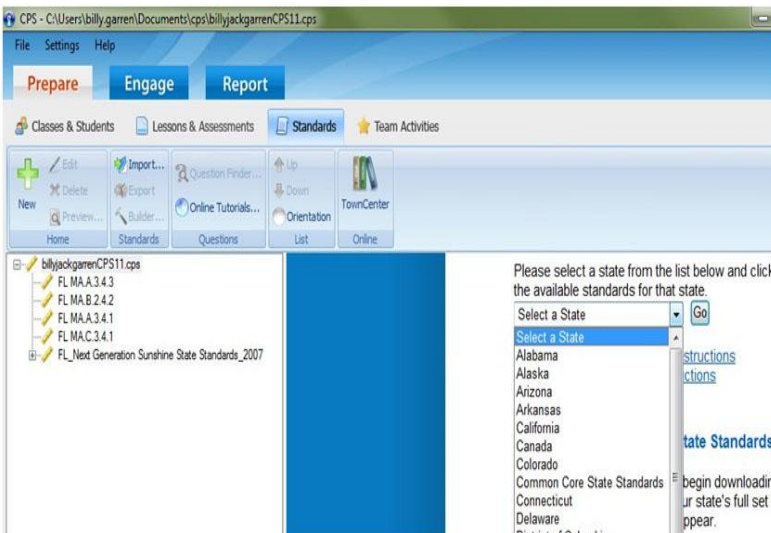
CPS - C:\Users\billy.garren\Documents\cps\billyjackgarrenCPS11.cps

File Settings Help

Prepare Engage Report

Classes & Students Lessons & Assessments Standards Team Activities

New Edit Delete Preview... Home

Import... Export Builder... Standards

Question Finder... Online Tutorials... Questions

Up Down Orientation List

TownCenter Online

billyjackgarrenCPS11.cps
FL MA.A.3.4.3
FL MA.B.2.4.2
FL MA.A.3.4.1
FL MA.C.3.4.1
FL_Next Generation Sunshine State Standards_2007

Please select a state from the list below and click the available standards for that state.

Select a State Go

Select a State
Alabama
Alaska
Arizona
Arkansas
California
Canada
Colorado
Common Core State Standards
Connecticut
Delaware

structions
ctions

tate Standards

begin downloadi
ur state's full set
ppear.